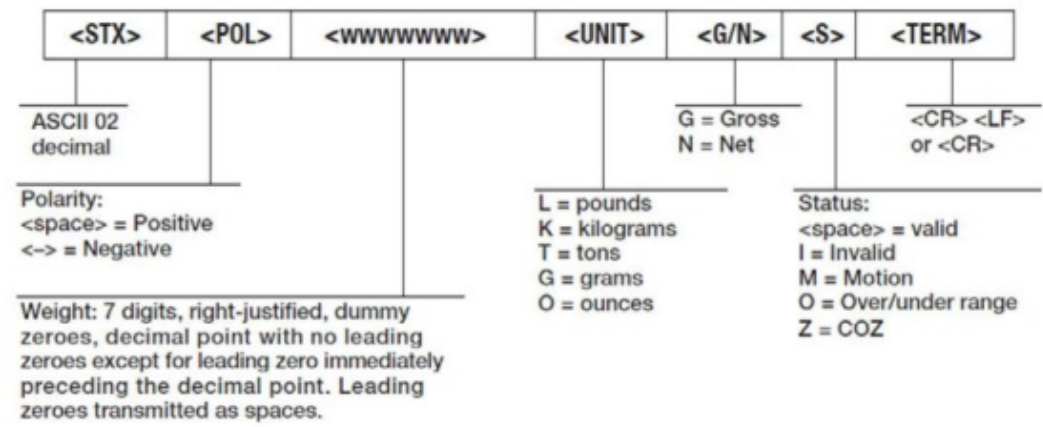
| <STX> | <POL> | <wwwwwww> | <UNIT> | <G/N> | <S> | <TERM> |
|---|---|---|---|---|---|---|

ASCII 02 decimal

G = Gross
N = Net

<CR> <LF> or <CR>

Polarity:
<space> = Positive
<–> = Negative

L = pounds
K = kilograms
T = tons
G = grams
O = ounces

Status:
<space> = valid
I = Invalid
M = Motion
O = Over/under range
Z = COZ

Weight: 7 digits, right-justified, dummy zeroes, decimal point with no leading zeroes except for leading zero immediately preceding the decimal point. Leading zeroes transmitted as spaces.